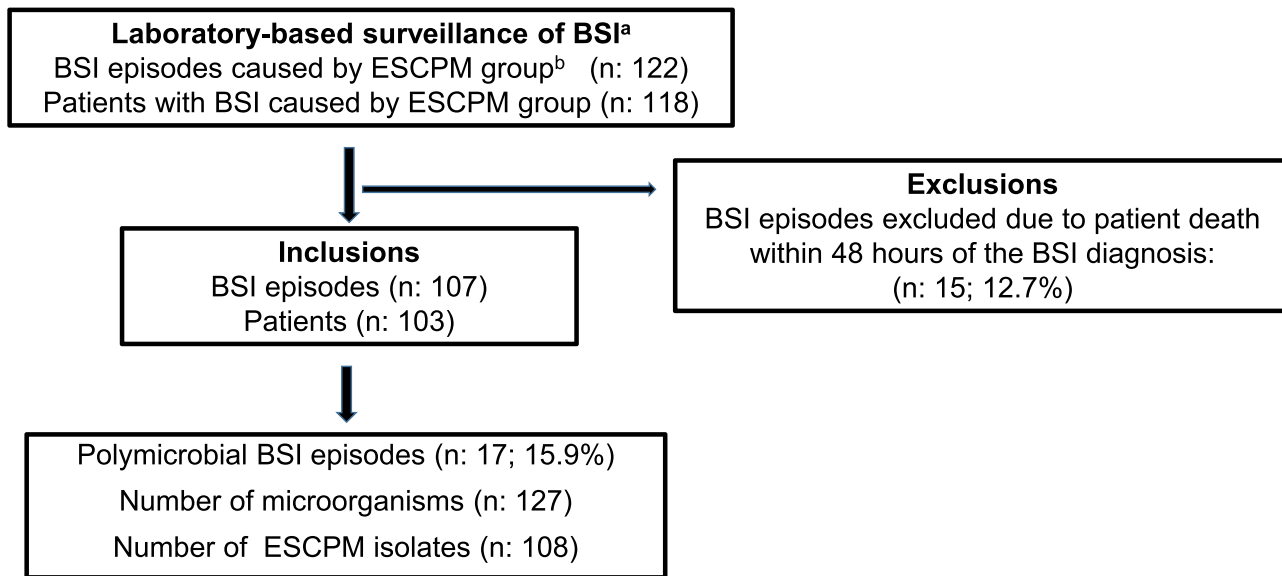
**Laboratory-based surveillance of BSI$^{a}$**
BSI episodes caused by ESCPM group$^{b}$ (n: 122)
Patients with BSI caused by ESCPM group (n: 118)

**Exclusions**
BSI episodes excluded due to patient death within 48 hours of the BSI diagnosis:
(n: 15; 12.7%)

**Inclusions**
BSI episodes (n: 107)
Patients (n: 103)

Polymicrobial BSI episodes (n: 17; 15.9%)
Number of microorganisms (n: 127)
Number of ESCPM isolates (n: 108)